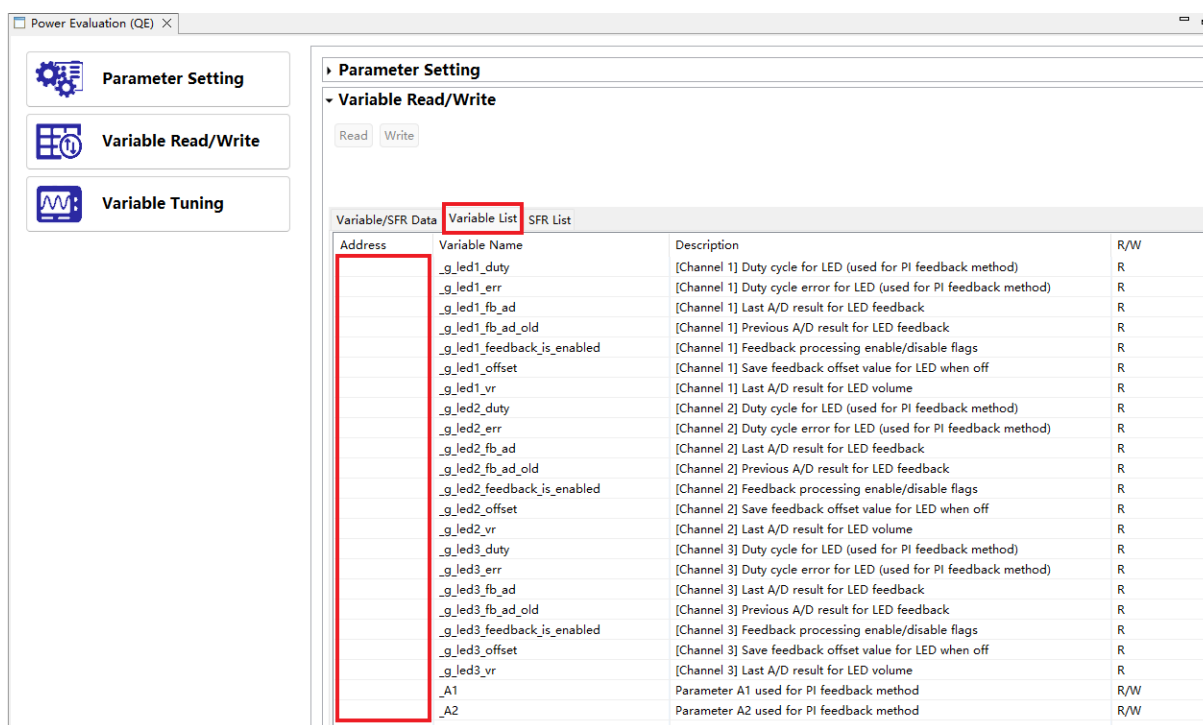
Power Evaluation (QE)

Parameter Setting

Variable Read/Write

Variable Tuning

Parameter Setting

Variable Read/Write

Read Write

Variable/SFR Data Variable List SFR List

| Address | Variable Name | Description | R/W |
|---|---|---|---|
| | _g_led1_duty | [Channel 1] Duty cycle for LED (used for PI feedback method) | R |
| | _g_led1_err | [Channel 1] Duty cycle error for LED (used for PI feedback method) | R |
| | _g_led1_fb_ad | [Channel 1] Last A/D result for LED feedback | R |
| | _g_led1_fb_ad_old | [Channel 1] Previous A/D result for LED feedback | R |
| | _g_led1_feedback_is_enabled | [Channel 1] Feedback processing enable/disable flags | R |
| | _g_led1_offset | [Channel 1] Save feedback offset value for LED when off | R |
| | _g_led1_vr | [Channel 1] Last A/D result for LED volume | R |
| | _g_led2_duty | [Channel 2] Duty cycle for LED (used for PI feedback method) | R |
| | _g_led2_err | [Channel 2] Duty cycle error for LED (used for PI feedback method) | R |
| | _g_led2_fb_ad | [Channel 2] Last A/D result for LED feedback | R |
| | _g_led2_fb_ad_old | [Channel 2] Previous A/D result for LED feedback | R |
| | _g_led2_feedback_is_enabled | [Channel 2] Feedback processing enable/disable flags | R |
| | _g_led2_offset | [Channel 2] Save feedback offset value for LED when off | R |
| | _g_led2_vr | [Channel 2] Last A/D result for LED volume | R |
| | _g_led3_duty | [Channel 3] Duty cycle for LED (used for PI feedback method) | R |
| | _g_led3_err | [Channel 3] Duty cycle error for LED (used for PI feedback method) | R |
| | _g_led3_fb_ad | [Channel 3] Last A/D result for LED feedback | R |
| | _g_led3_fb_ad_old | [Channel 3] Previous A/D result for LED feedback | R |
| | _g_led3_feedback_is_enabled | [Channel 3] Feedback processing enable/disable flags | R |
| | _g_led3_offset | [Channel 3] Save feedback offset value for LED when off | R |
| | _g_led3_vr | [Channel 3] Last A/D result for LED volume | R |
| | _A1 | Parameter A1 used for PI feedback method | R/W |
| | _A2 | Parameter A2 used for PI feedback method | R/W |